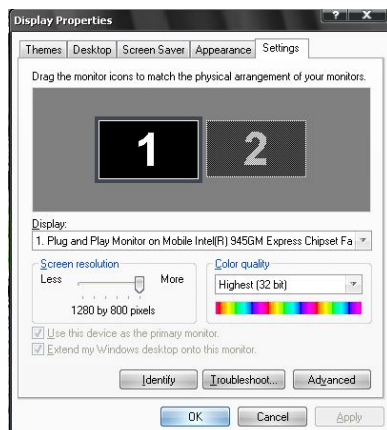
Display Properties

? X

Themes | Desktop | Screen Saver | Appearance | Settings

Drag the monitor icons to match the physical arrangement of your monitors.

1

2

Display:

1. Plug and Play Monitor on Mobile Intel(R) 945GM Express Chipset Fa

Screen resolution

Less

More

1280 by 800 pixels

Color quality

Highest (32 bit)

Use this device as the primary monitor.

Extend my Windows desktop onto this monitor.

Identify

Troubleshoot...

Advanced

OK

Cancel

Apply